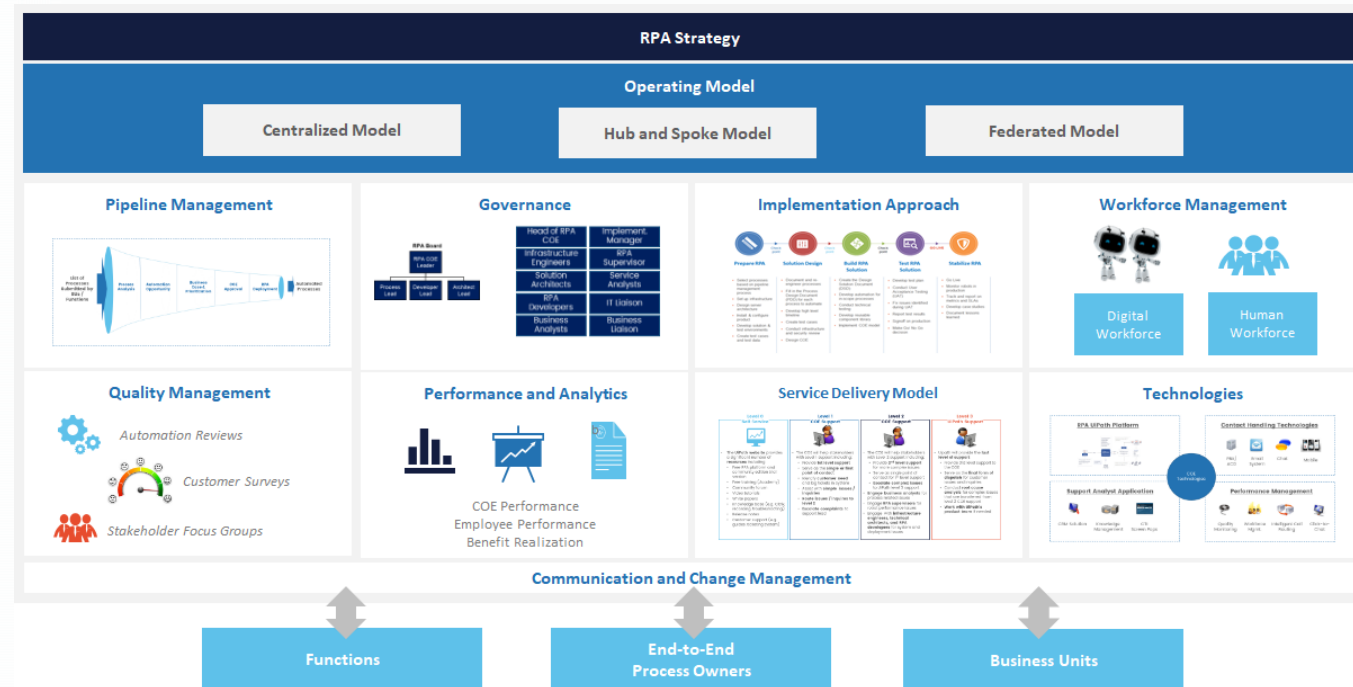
RPA Strategy

Operating Model

Centralized Model

Hub and Spoke Model

Federated Model

Pipeline Management

List of Processes Submitted by BBs / Functions

Process Analysis

Automation Opportunity

Business Board Prioritization

SMI Approval

RPA Deployment

Automated Processes

Governance

RPA Board

RPA COE Leader

Process Lead

Developer Lead

Architect Lead

Head of RPA COE

Implement. Manager

Infrastructure Engineers

RPA Supervisor

Solution Architects

Service Analysts

RPA Developers

IT Liaison

Business Analysts

Business Liaison

Implementation Approach

Prepare RPA

Solution Design

Build RPA Solution

Test RPA Solution

Stabilize RPA

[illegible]

Workforce Management

Digital Workforce

Human Workforce

Quality Management

Automation Reviews

Customer Surveys

Stakeholder Focus Groups

Performance and Analytics

COE Performance
Employee Performance
Benefit Realization

Service Delivery Model

Level 0 Self Service

Level 1 COE Support

Level 2 COE Support

Level 3 Vendor Support

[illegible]

Technologies

RPA UiPath Platform

Contact Handling Technologies

Support Analyst Application

Performance Management

COE Technologies

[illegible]

Communication and Change Management

Functions

End-to-End Process Owners

Business Units